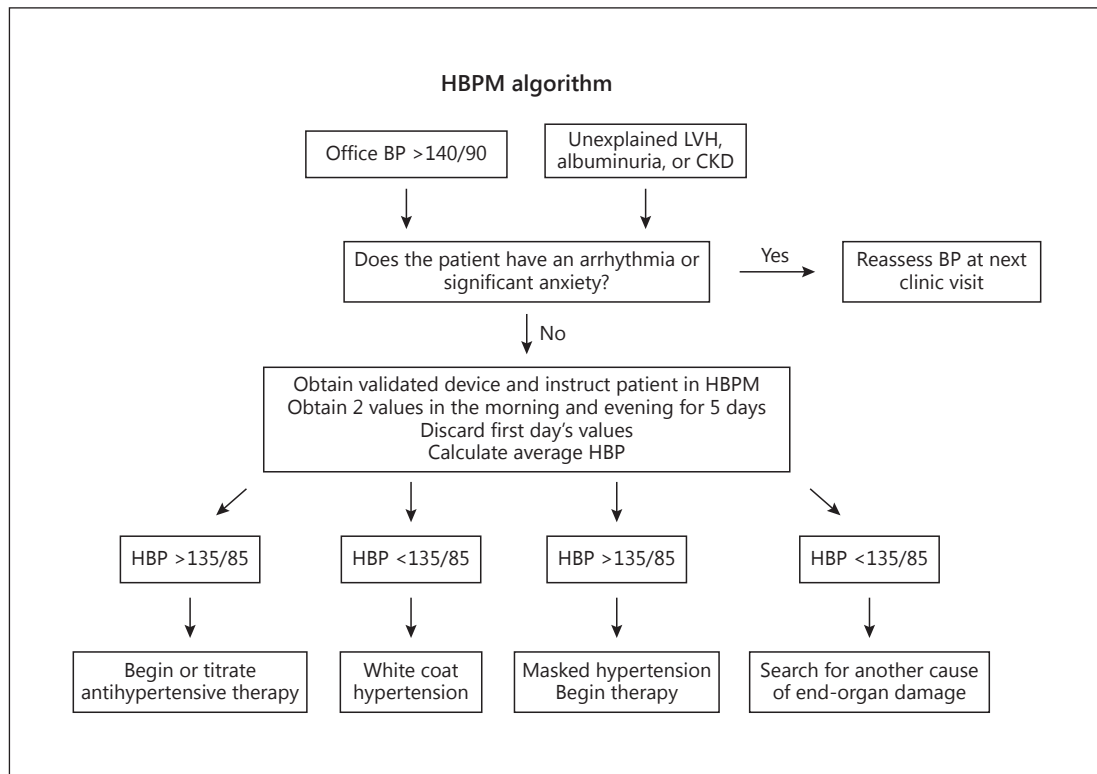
HBPM algorithm

Office BP >140/90

Unexplained LVH, albuminuria, or CKD

Does the patient have an arrhythmia or significant anxiety?

Yes

Reassess BP at next clinic visit

No

Obtain validated device and instruct patient in HBPM
Obtain 2 values in the morning and evening for 5 days
Discard first day's values
Calculate average HBP

HBP >135/85

HBP <135/85

HBP >135/85

HBP <135/85

Begin or titrate antihypertensive therapy

White coat hypertension

Masked hypertension
Begin therapy

Search for another cause of end-organ damage